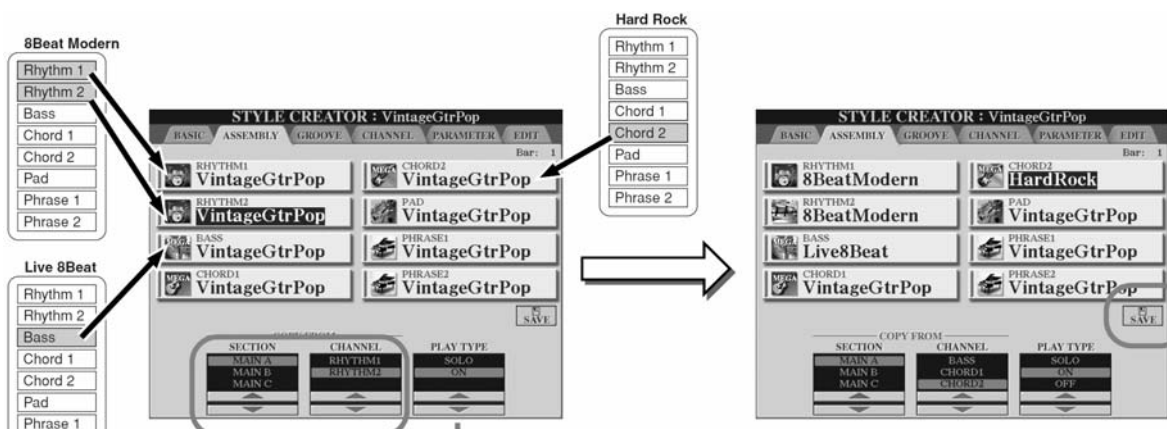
8Beat Modern

Rhythm 1
Rhythm 2
Bass
Chord 1
Chord 2
Pad
Phrase 1
Phrase 2

Live 8Beat

Rhythm 1
Rhythm 2
Bass
Chord 1
Chord 2
Pad
Phrase 1

STYLE CREATOR : VintageGtrPop

BASIC ASSEMBLY GROOVE CHANNEL PARAMETER EDIT

Bar: 1

RHYTHM1 VintageGtrPop
CHORD2 VintageGtrPop
RHYTHM2 VintageGtrPop
PAD VintageGtrPop
BASS VintageGtrPop
PHRASE1 VintageGtrPop
CHORD1 VintageGtrPop
PHRASE2 VintageGtrPop

SAVE

COPY FROM
SECTION
MAIN A
MAIN B
MAIN C
CHANNEL
RHYTHM1
RHYTHM2
PLAY TYPE
SOLO
ON

Hard Rock

Rhythm 1
Rhythm 2
Bass
Chord 1
Chord 2
Pad
Phrase 1
Phrase 2

STYLE CREATOR : VintageGtrPop

BASIC ASSEMBLY GROOVE CHANNEL PARAMETER EDIT

Bar: 1

RHYTHM1 8BeatModern
CHORD2 HardRock
RHYTHM2 8BeatModern
PAD VintageGtrPop
BASS Live8Beat
PHRASE1 VintageGtrPop
CHORD1 VintageGtrPop
PHRASE2 VintageGtrPop

SAVE

COPY FROM
SECTION
MAIN A
MAIN B
MAIN C
CHANNEL
BASS
CHORD1
CHORD2
PLAY TYPE
SOLO
ON
OFF